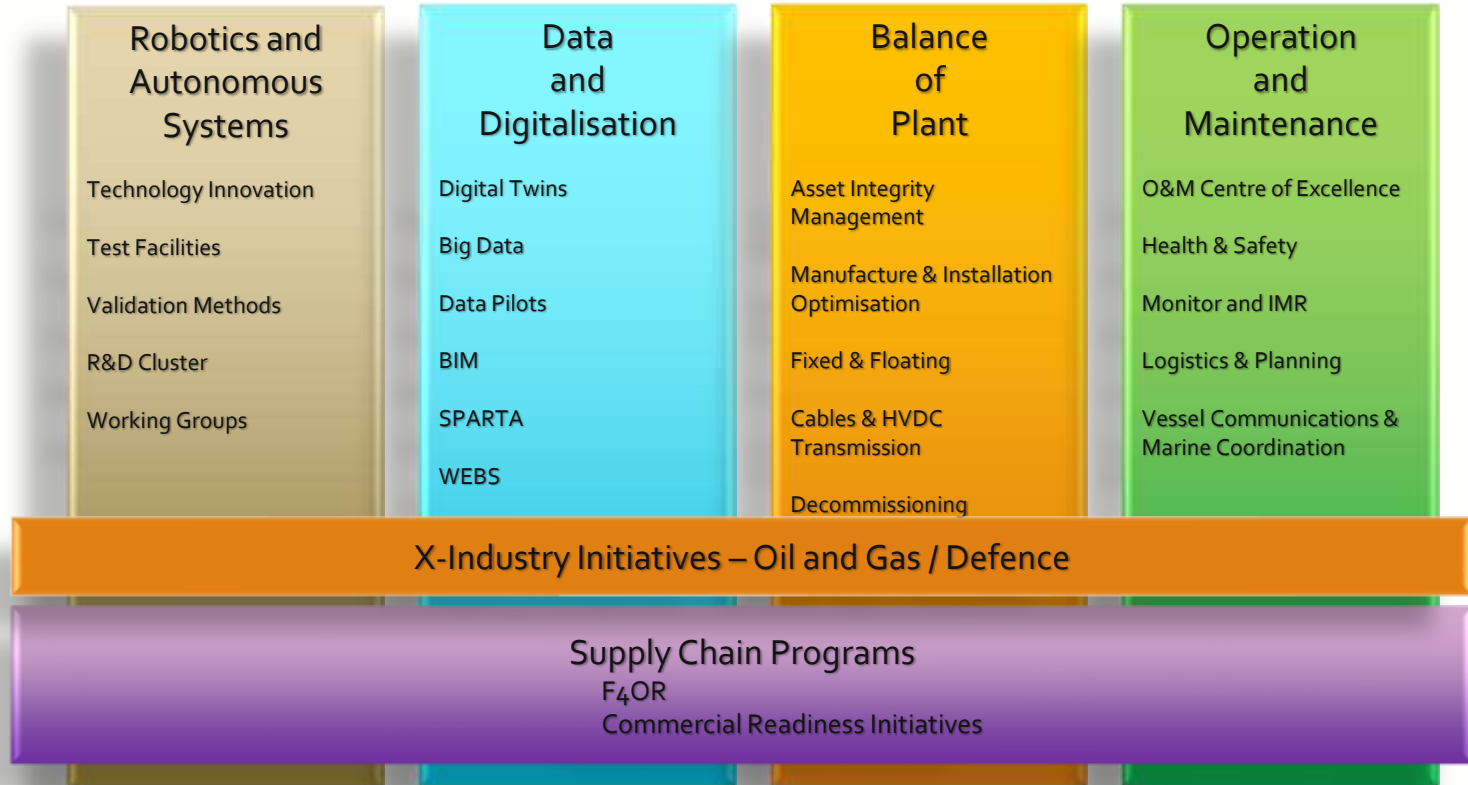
Robotics and Autonomous Systems

Technology Innovation

Test Facilities

Validation Methods

R&D Cluster

Working Groups

Data and Digitalisation

Digital Twins

Big Data

Data Pilots

BIM

SPARTA

WEBS

Balance of Plant

Asset Integrity Management

Manufacture & Installation Optimisation

Fixed & Floating

Cables & HVDC Transmission

Decommissioning

Operation and Maintenance

O&M Centre of Excellence

Health & Safety

Monitor and IMR

Logistics & Planning

Vessel Communications & Marine Coordination

X-Industry Initiatives – Oil and Gas / Defence

Supply Chain Programs
F4OR
Commercial Readiness Initiatives